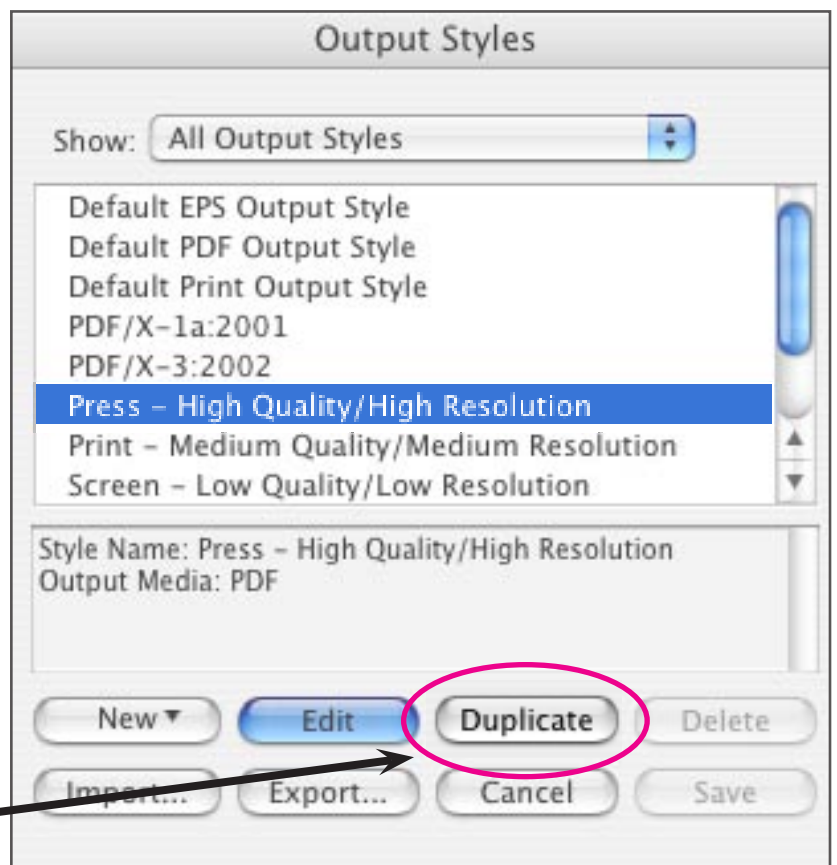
Output Styles

Show: All Output Styles

Default EPS Output Style
Default PDF Output Style
Default Print Output Style
PDF/X-1a:2001
PDF/X-3:2002
Press – High Quality/High Resolution
Print – Medium Quality/Medium Resolution
Screen – Low Quality/Low Resolution

Style Name: Press – High Quality/High Resolution
Output Media: PDF

New ▾ Edit Duplicate Delete

Import... Export... Cancel Save